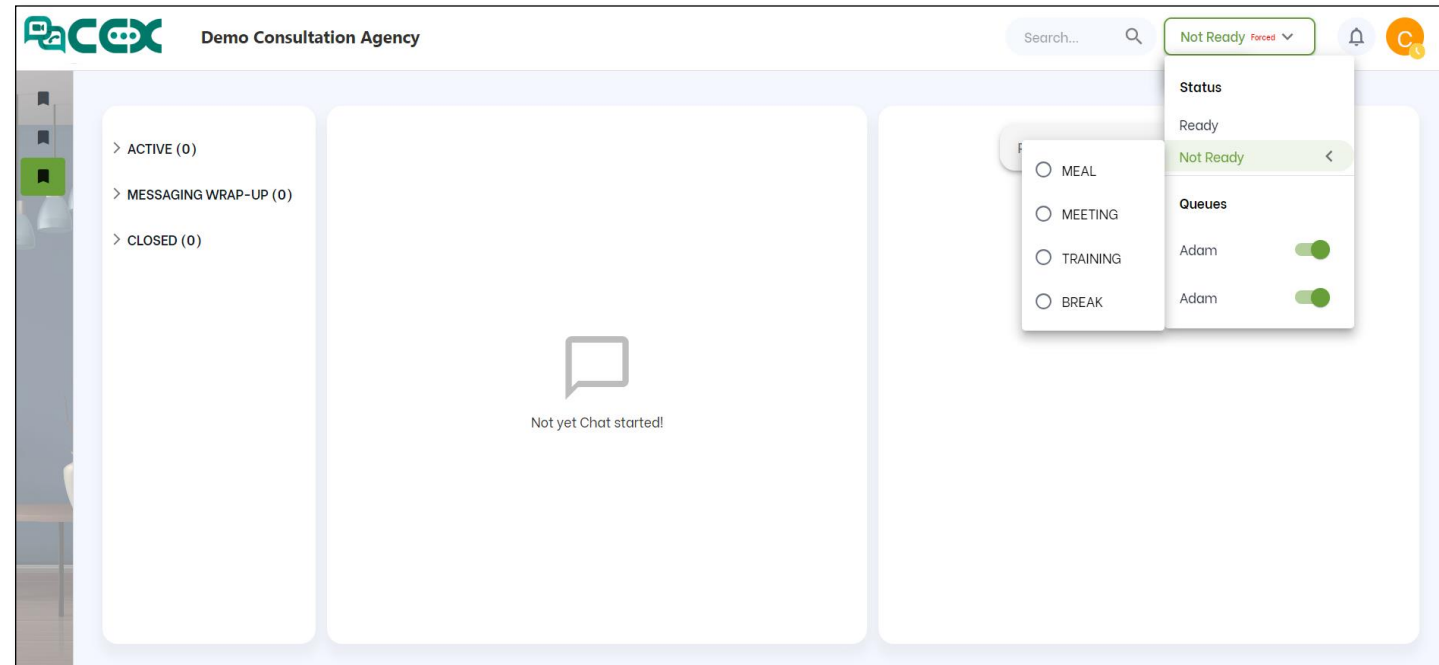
RaCCX

Demo Consultation Agency

Search...

Not Ready Forced

C

Status

Ready

Not Ready

Queues

Adam

Adam

MEAL

MEETING

TRAINING

BREAK

> ACTIVE (0)

> MESSAGING WRAP-UP (0)

> CLOSED (0)

Not yet Chat started!